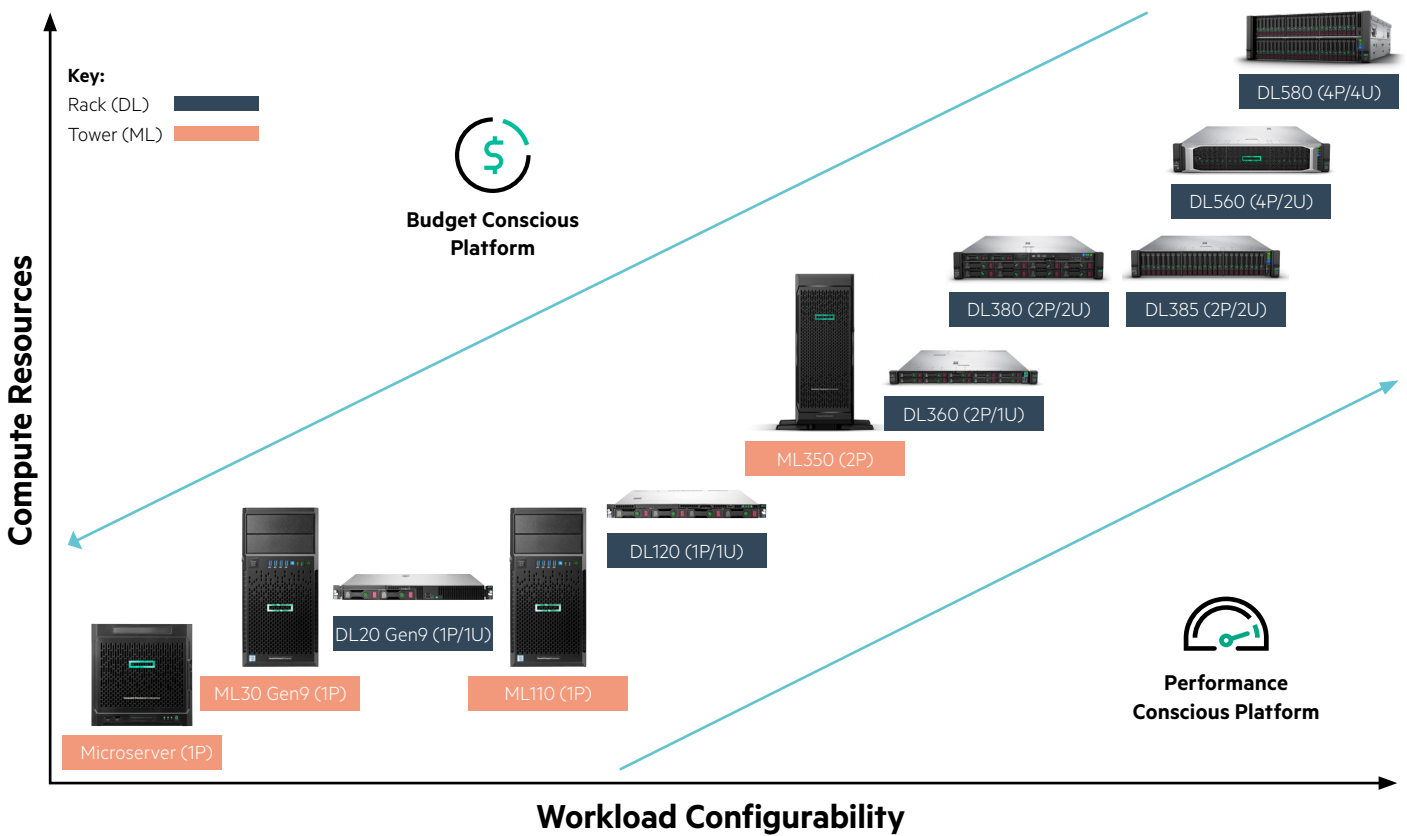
Key:
Rack (DL)
Tower (ML)

Budget Conscious Platform

DL580 (4P/4U)

DL560 (4P/2U)

DL380 (2P/2U)

DL385 (2P/2U)

DL360 (2P/1U)

ML350 (2P)

DL120 (1P/1U)

DL20 Gen9 (1P/1U)

ML30 Gen9 (1P)

ML110 (1P)

Microserver (1P)

Performance Conscious Platform

Compute Resources

Workload Configurability